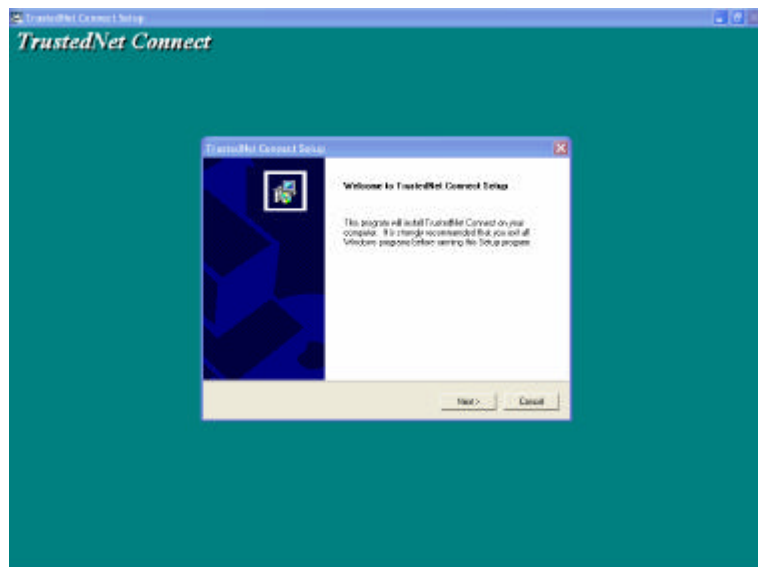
TrustedNet Connect Setup

TrustedNet Connect

TrustedNet Connect Setup

Welcome to TrustedNet Connect Setup

This program will install TrustedNet Connect on your computer. It is strongly recommended that you exit all Windows programs before running this Setup program.

Next >

Cancel